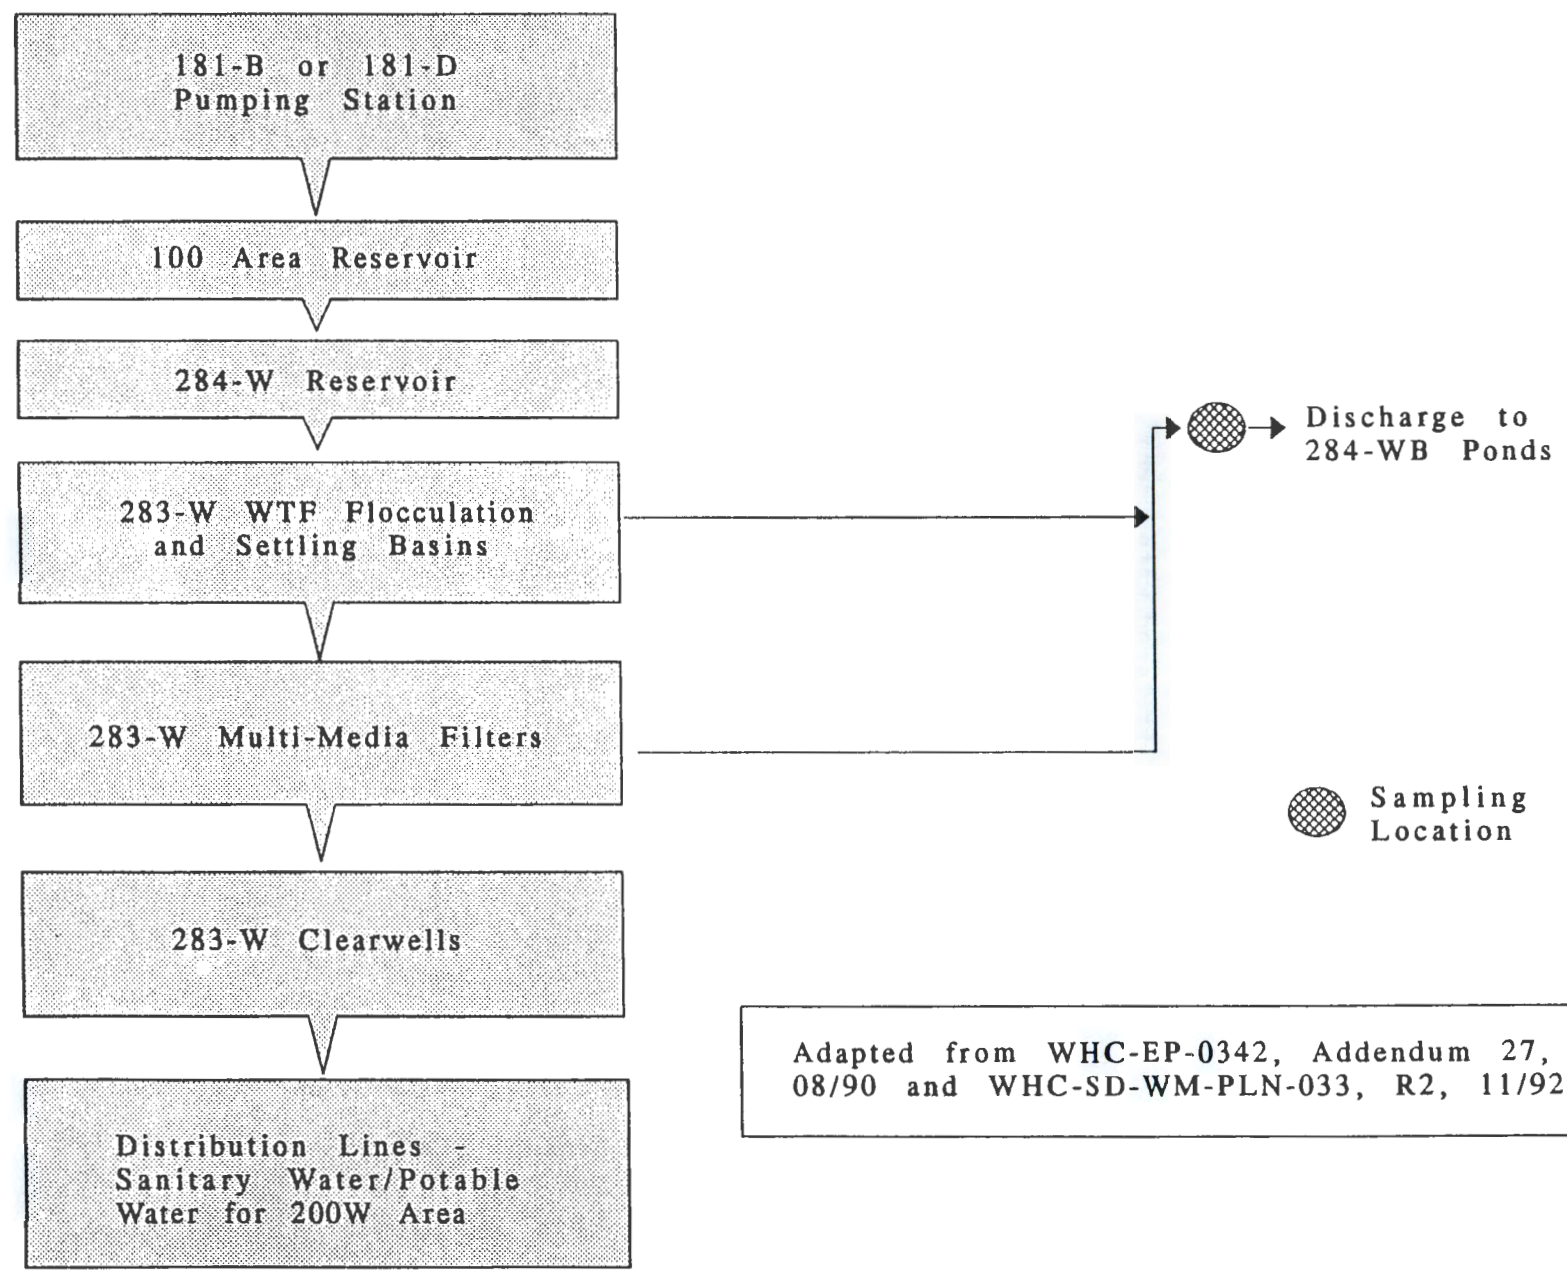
181-B or 181-D Pumping Station

100 Area Reservoir

284-W Reservoir

283-W WTF Flocculation and Settling Basins

283-W Multi-Media Filters

283-W Clearwells

Distribution Lines - Sanitary Water/Potable Water for 200W Area

Discharge to 284-WB Ponds

Sampling Location

Adapted from WHC-EP-0342, Addendum 27, 08/90 and WHC-SD-WM-PLN-033, R2, 11/92